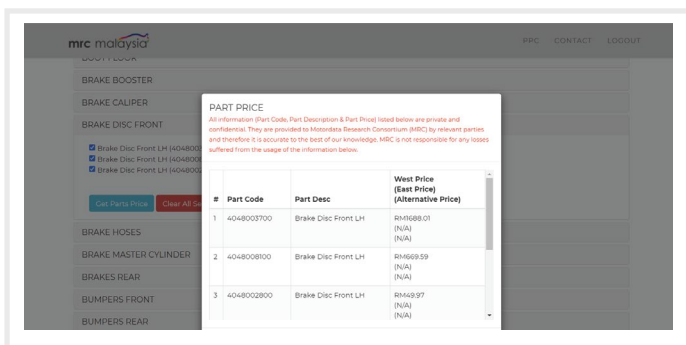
mrc malaysia

PPC CONTACT LOGOUT

BOOT FLOOR

BRAKE BOOSTER

BRAKE CALIPER

BRAKE DISC FRONT

Brake Disc Front LH (404800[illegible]
Brake Disc Front LH (404800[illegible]
Brake Disc Front LH (404800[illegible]

Get Parts Price

Clear All Se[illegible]

BRAKE HOSES

BRAKE MASTER CYLINDER

BRAKES REAR

BUMPERS FRONT

BUMPERS REAR

PART PRICE

All information (Part Code, Part Description & Part Price) listed below are private and confidential. They are provided to Motordata Research Consortium (MRC) by relevant parties and therefore it is accurate to the best of our knowledge. MRC is not responsible for any losses suffered from the usage of the information below.

| # | Part Code | Part Desc | West Price (East Price) (Alternative Price) |
|---|---|---|---|
| 1 | 4048003700 | Brake Disc Front LH | RM1688.01 (N/A) (N/A) |
| 2 | 4048008100 | Brake Disc Front LH | RM669.59 (N/A) (N/A) |
| 3 | 4048002800 | Brake Disc Front LH | RM49.97 (N/A) (N/A) |